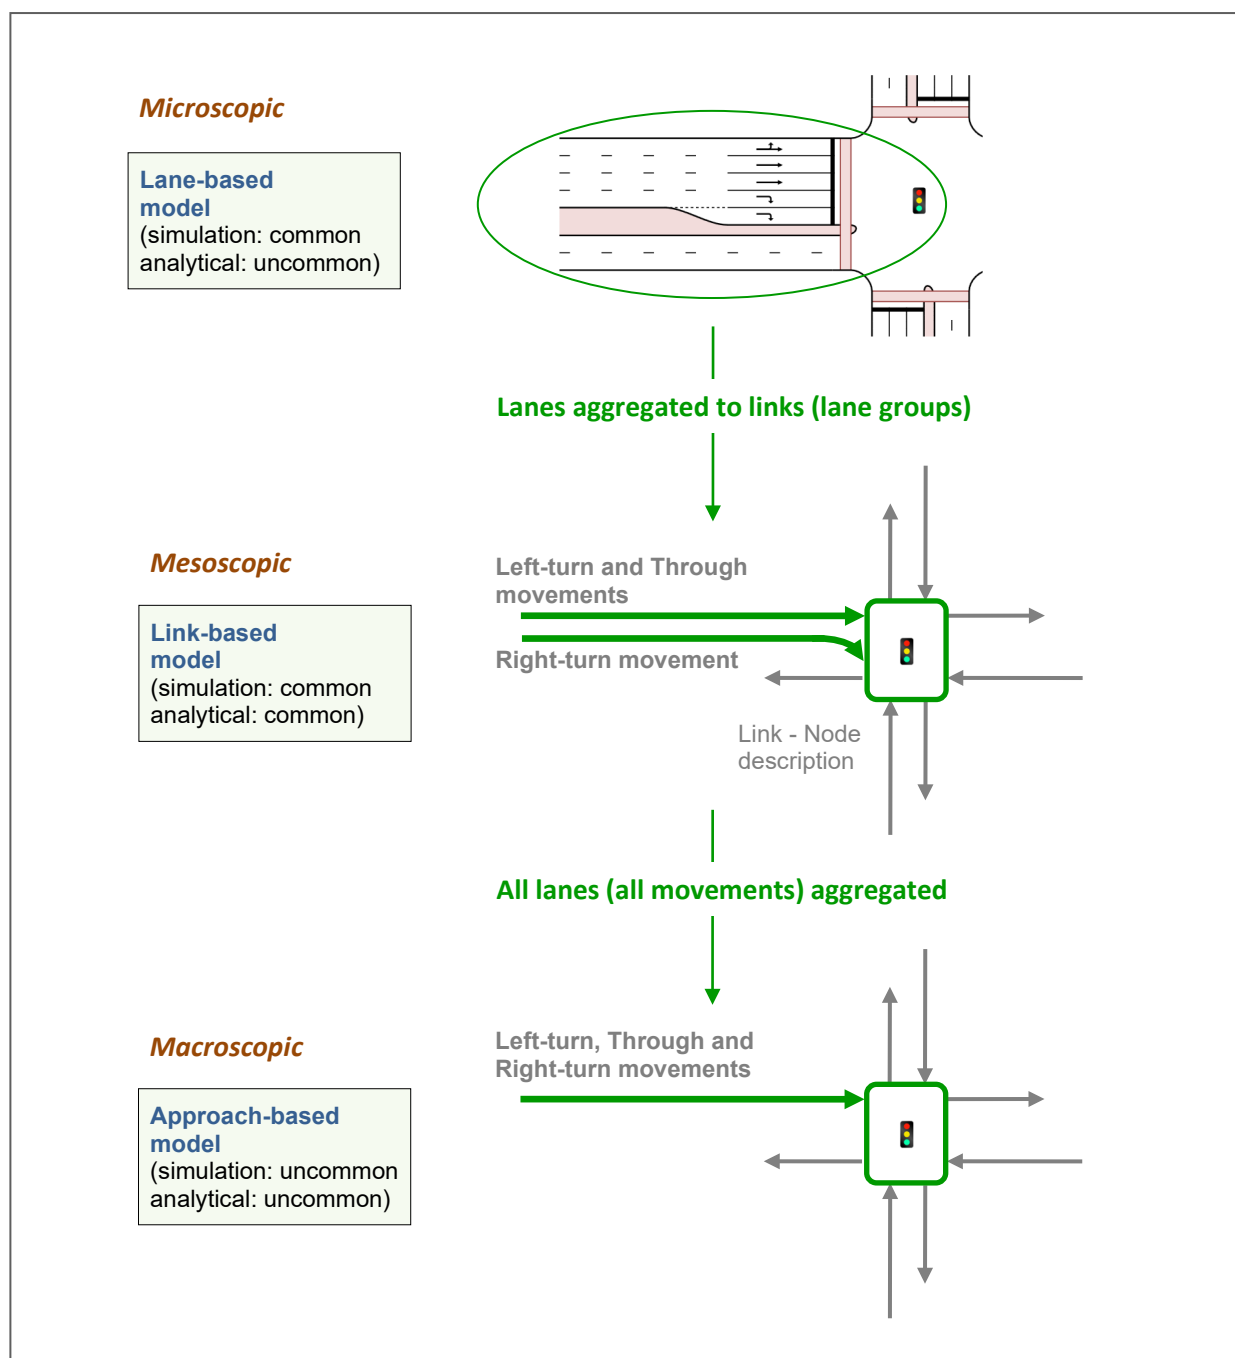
Microscopic

Lane-based model
(simulation: common
analytical: uncommon)

Lanes aggregated to links (lane groups)

Mesoscopic

Link-based model
(simulation: common
analytical: common)

Left-turn and Through movements

Right-turn movement

Link - Node description

All lanes (all movements) aggregated

Macroscopic

Approach-based model
(simulation: uncommon
analytical: uncommon)

Left-turn, Through and Right-turn movements